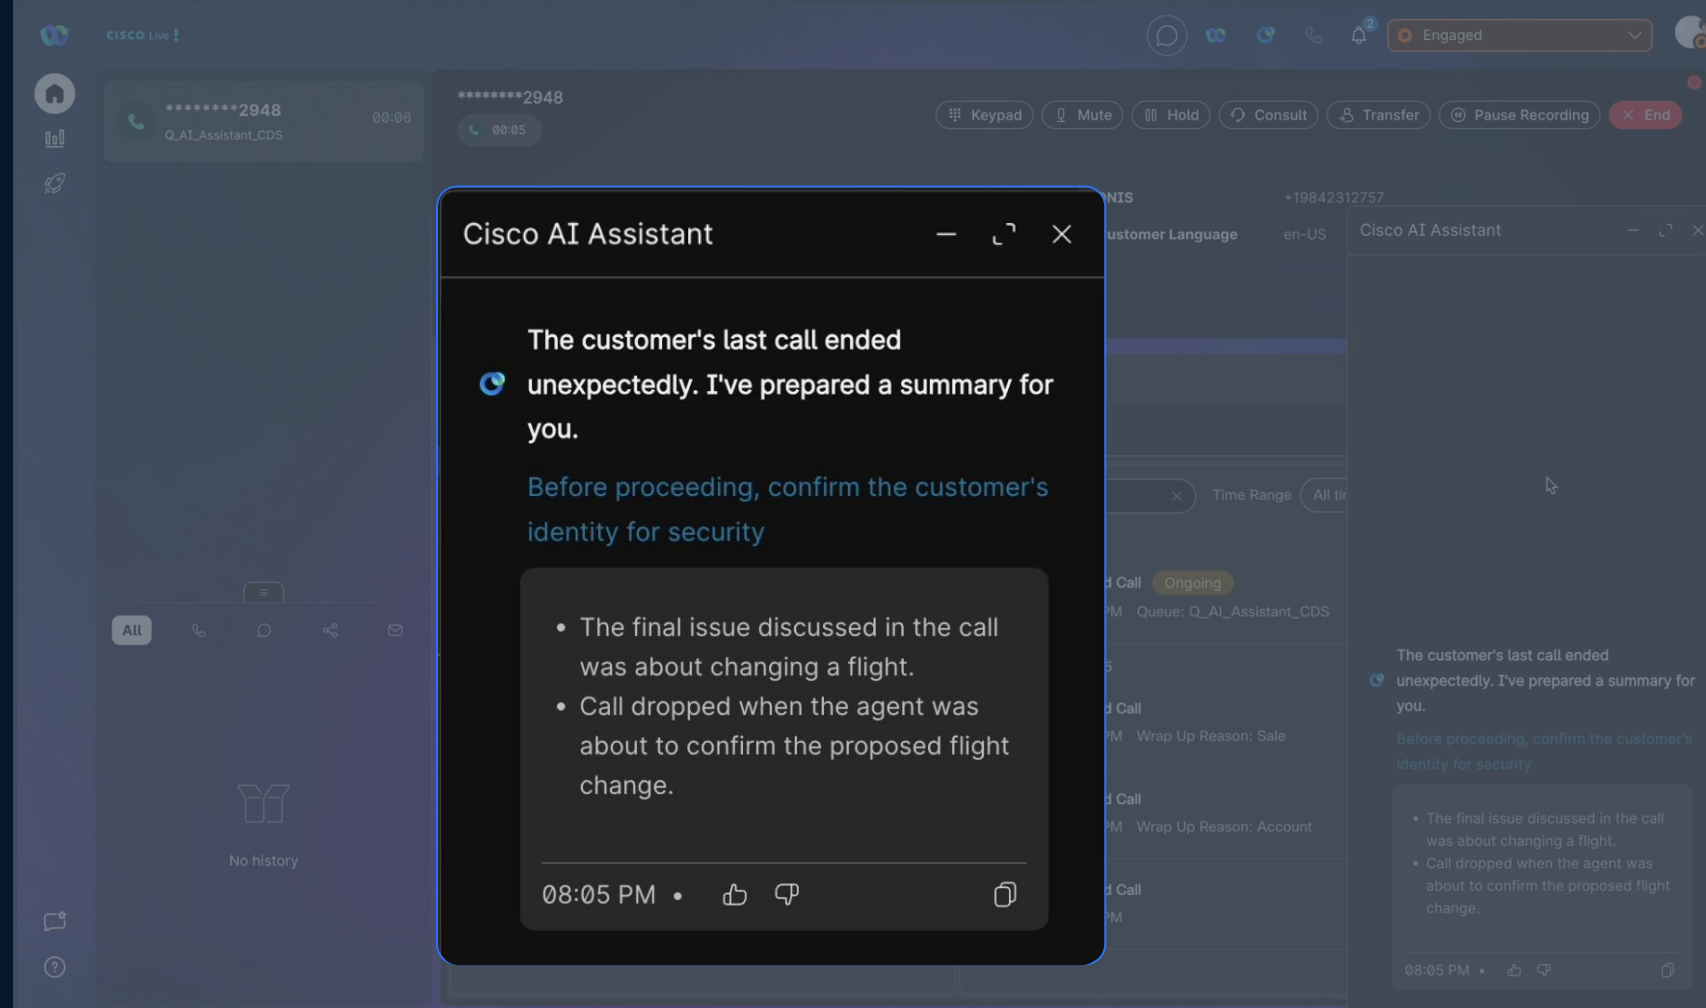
cisco Live!

2

Engaged

********2948
Q_AI_Assistant_CDS
00:06

********2948
00:05

Keypad
Mute
Hold
Consult
Transfer
Pause Recording
End

NIS
+19842312757
ustomer Language
en-US

Cisco AI Assistant

The customer's last call ended unexpectedly. I've prepared a summary for you.

Before proceeding, confirm the customer's identity for security

- The final issue discussed in the call was about changing a flight.
- Call dropped when the agent was about to confirm the proposed flight change.

08:05 PM •

Time Range
All ti

d Call
Ongoing
PM
Queue: Q_AI_Assistant_CDS

d Call
PM
Wrap Up Reason: Sale

d Call
PM
Wrap Up Reason: Account

d Call
PM

All

No history

Cisco AI Assistant

The customer's last call ended unexpectedly. I've prepared a summary for you.

Before proceeding, confirm the customer's identity for security

- The final issue discussed in the call was about changing a flight.
- Call dropped when the agent was about to confirm the proposed flight change.

08:05 PM •